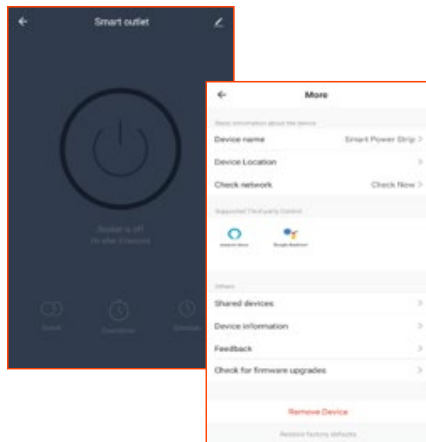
Smart outlet

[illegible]
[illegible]

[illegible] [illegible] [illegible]

More

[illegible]

Device name Smart Power Strip

Device Location

Check network Check Now

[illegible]

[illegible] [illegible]

Others

Shared devices

Device information

Feedback

Check for firmware upgrades

Remove Device

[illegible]